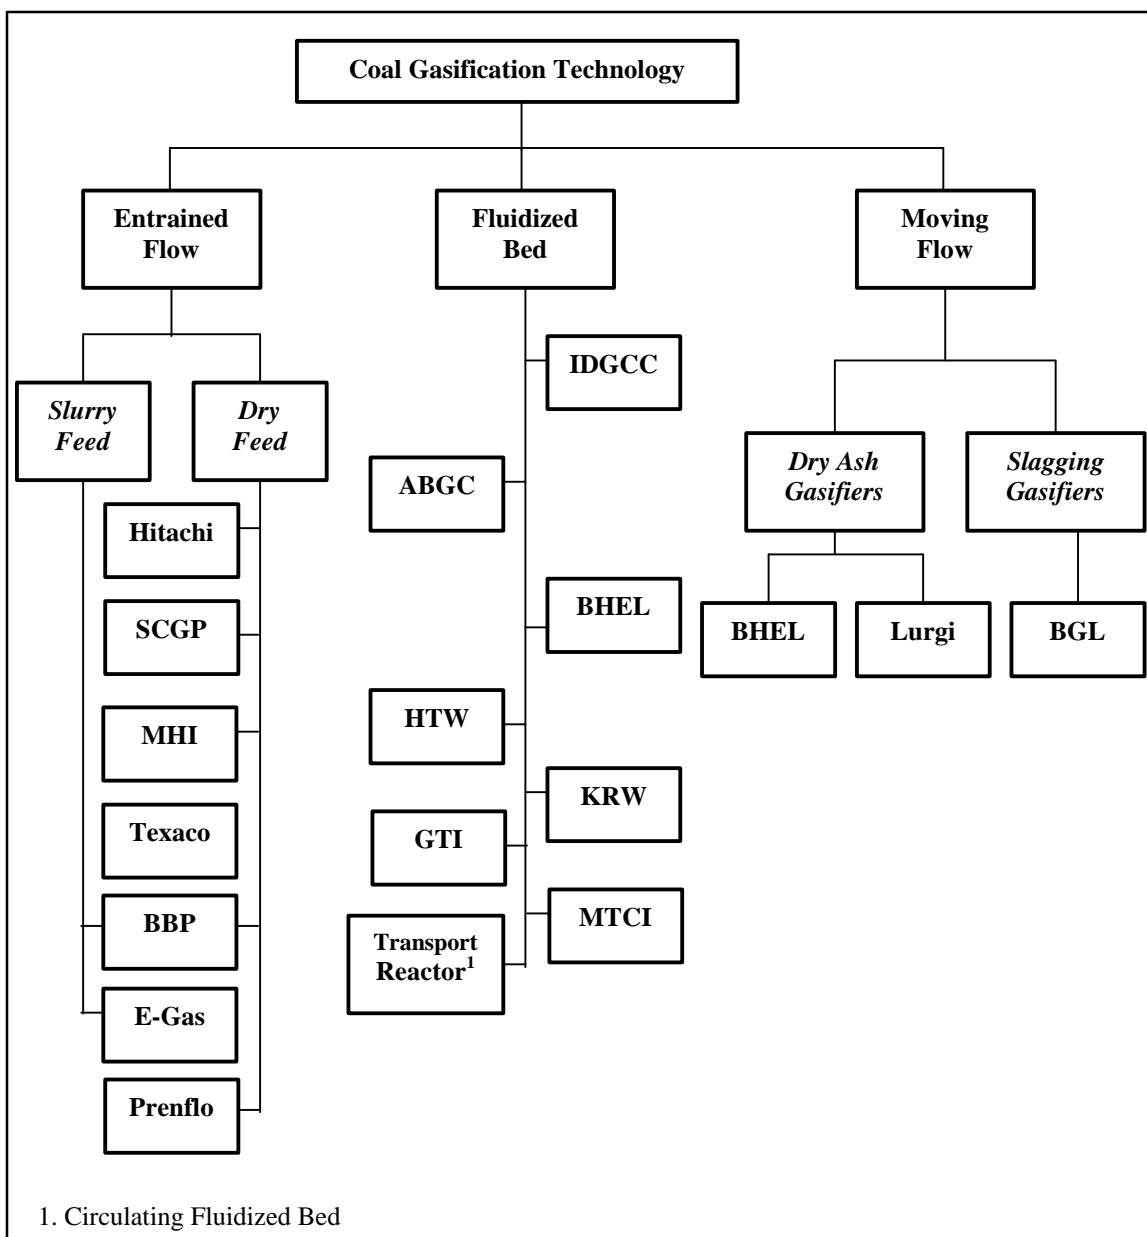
Coal Gasification Technology

Entrained Flow

Fluidized Bed

Moving Flow

Slurry Feed

Dry Feed

Hitachi

SCGP

MHI

Texaco

BBP

E-Gas

Prenflo

IDGCC

ABGC

BHEL

HTW

KRW

GTI

MTCI

Transport Reactor$^1$

Dry Ash Gasifiers

Slagging Gasifiers

BHEL

Lurgi

BGL

1. Circulating Fluidized Bed